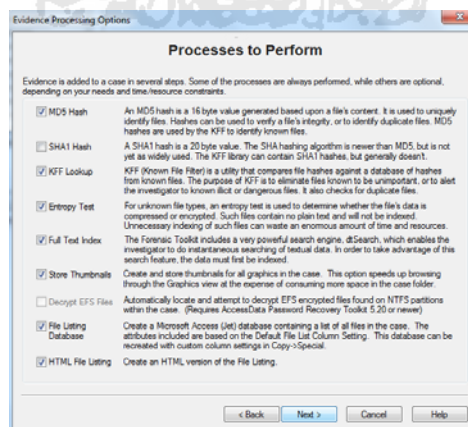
Evidence Processing Options

Processes to Perform

Evidence is added to a case in several steps. Some of the processes are always performed, while others are optional, depending on your needs and time/resource constraints.

MD5 Hash
An MD5 hash is a 16 byte value generated based upon a file's content. It is used to uniquely identify files. Hashes can be used to verify a file's integrity, or to identify duplicate files. MD5 hashes are used by the KFF to identify known files.

SHA1 Hash
A SHA1 hash is a 20 byte value. The SHA hashing algorithm is newer than MD5, but is not yet as widely used. The KFF library can contain SHA1 hashes, but generally doesn't.

KFF Lookup
KFF (Known File Filter) is a utility that compares file hashes against a database of hashes from known files. The purpose of KFF is to eliminate files known to be unimportant, or to alert the investigator to known illicit or dangerous files. It also checks for duplicate files.

Entropy Test
For unknown file types, an entropy test is used to determine whether the file's data is compressed or encrypted. Such files contain no plain text and will not be indexed. Unnecessary indexing of such files can waste an enormous amount of time and resources.

Full Text Index
The Forensic Toolkit includes a very powerful search engine, dtSearch, which enables the investigator to do instantaneous searching of textual data. In order to take advantage of this search feature, the data must first be indexed.

Store Thumbnails
Create and store thumbnails for all graphics in the case. This option speeds up browsing through the Graphics view at the expense of consuming more space in the case folder.

Decrypt EFS Files
Automatically locate and attempt to decrypt EFS encrypted files found on NTFS partitions within the case. (Requires AccessData Password Recovery Toolkit 5.20 or newer)

File Listing Database
Create a Microsoft Access (Jet) database containing a list of all files in the case. The attributes included are based on the Default File List Column Setting. This database can be recreated with custom column settings in Copy->Special.

HTML File Listing
Create an HTML version of the File Listing.

< Back
Next >
Cancel
Help